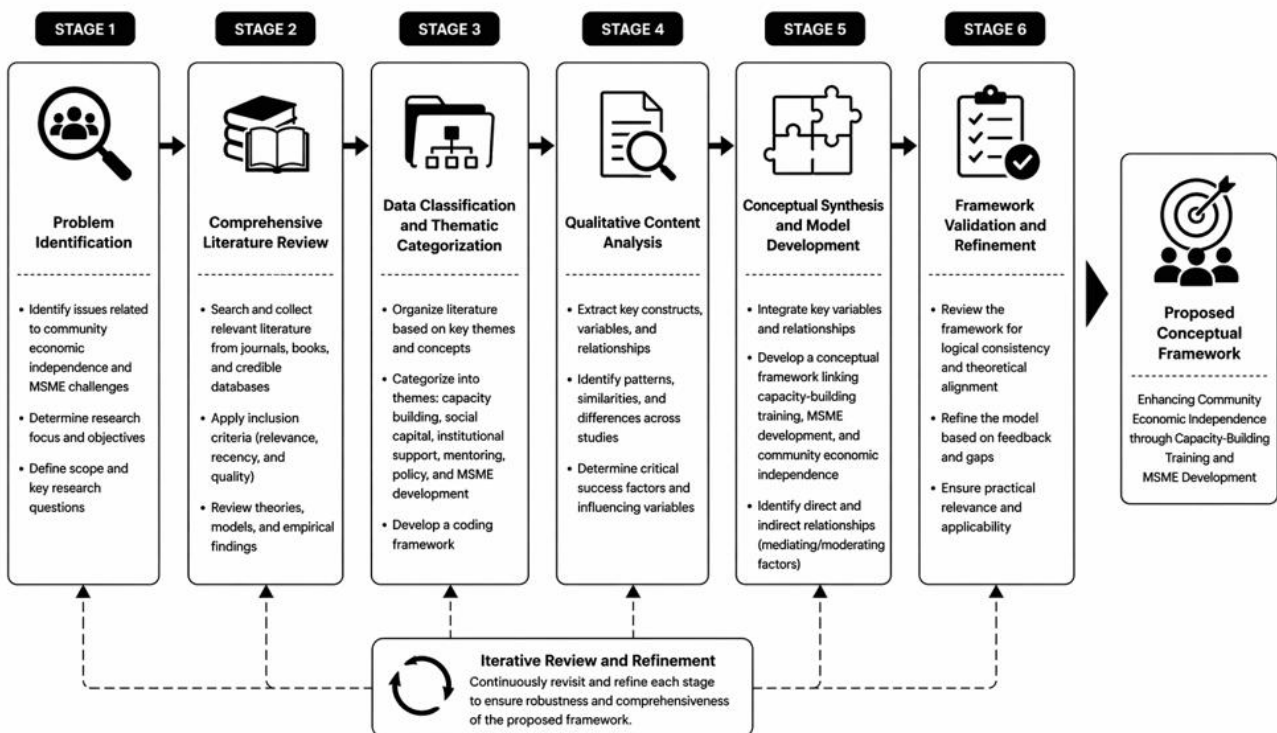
STAGE 1

Problem Identification

• Identify issues related to community economic independence and MSME challenges
• Determine research focus and objectives
• Define scope and key research questions

STAGE 2

Comprehensive Literature Review

• Search and collect relevant literature from journals, books, and credible databases
• Apply inclusion criteria (relevance, recency, and quality)
• Review theories, models, and empirical findings

STAGE 3

Data Classification and Thematic Categorization

• Organize literature based on key themes and concepts
• Categorize into themes: capacity building, social capital, institutional support, mentoring, policy, and MSME development
• Develop a coding framework

STAGE 4

Qualitative Content Analysis

• Extract key constructs, variables, and relationships
• Identify patterns, similarities, and differences across studies
• Determine critical success factors and influencing variables

STAGE 5

Conceptual Synthesis and Model Development

• Integrate key variables and relationships
• Develop a conceptual framework linking capacity-building training, MSME development, and community economic independence
• Identify direct and indirect relationships (mediating/moderating factors)

STAGE 6

Framework Validation and Refinement

• Review the framework for logical consistency and theoretical alignment
• Refine the model based on feedback and gaps
• Ensure practical relevance and applicability

Proposed Conceptual Framework

Enhancing Community Economic Independence through Capacity-Building Training and MSME Development

Iterative Review and Refinement
Continuously revisit and refine each stage to ensure robustness and comprehensiveness of the proposed framework.